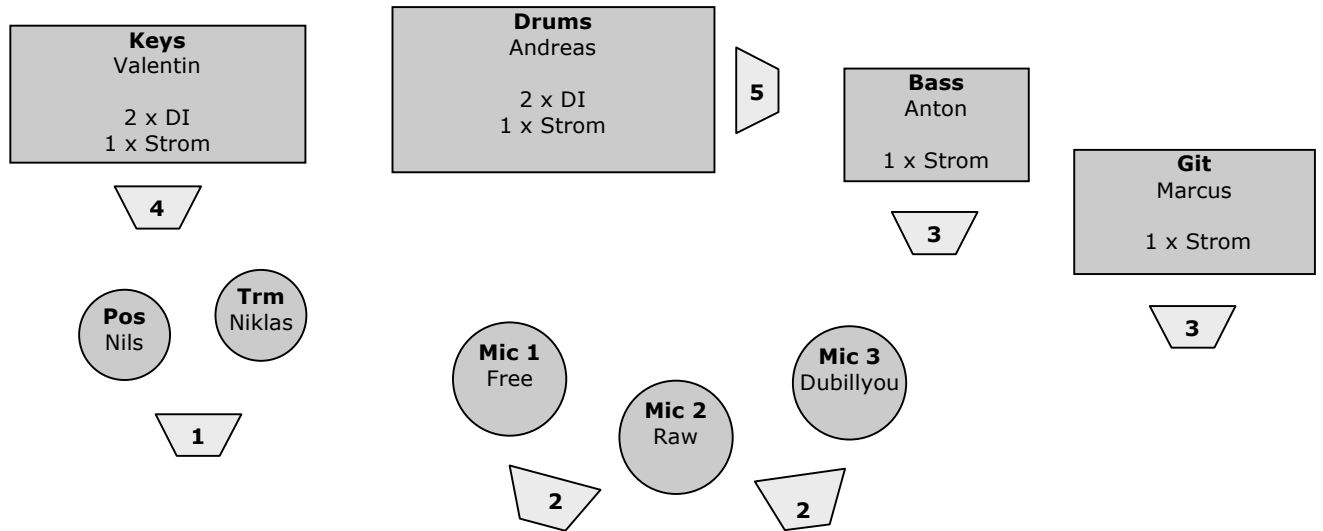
**Keys**
Valentin

2 x DI
1 x Strom

**Drums**
Andreas

2 x DI
1 x Strom

5

**Bass**
Anton

1 x Strom

**Git**
Marcus

1 x Strom

4

3

3

**Pos**
Nils

**Trm**
Niklas

**Mic 1**
Free

**Mic 2**
Raw

**Mic 3**
Dubillyou

1

2

2